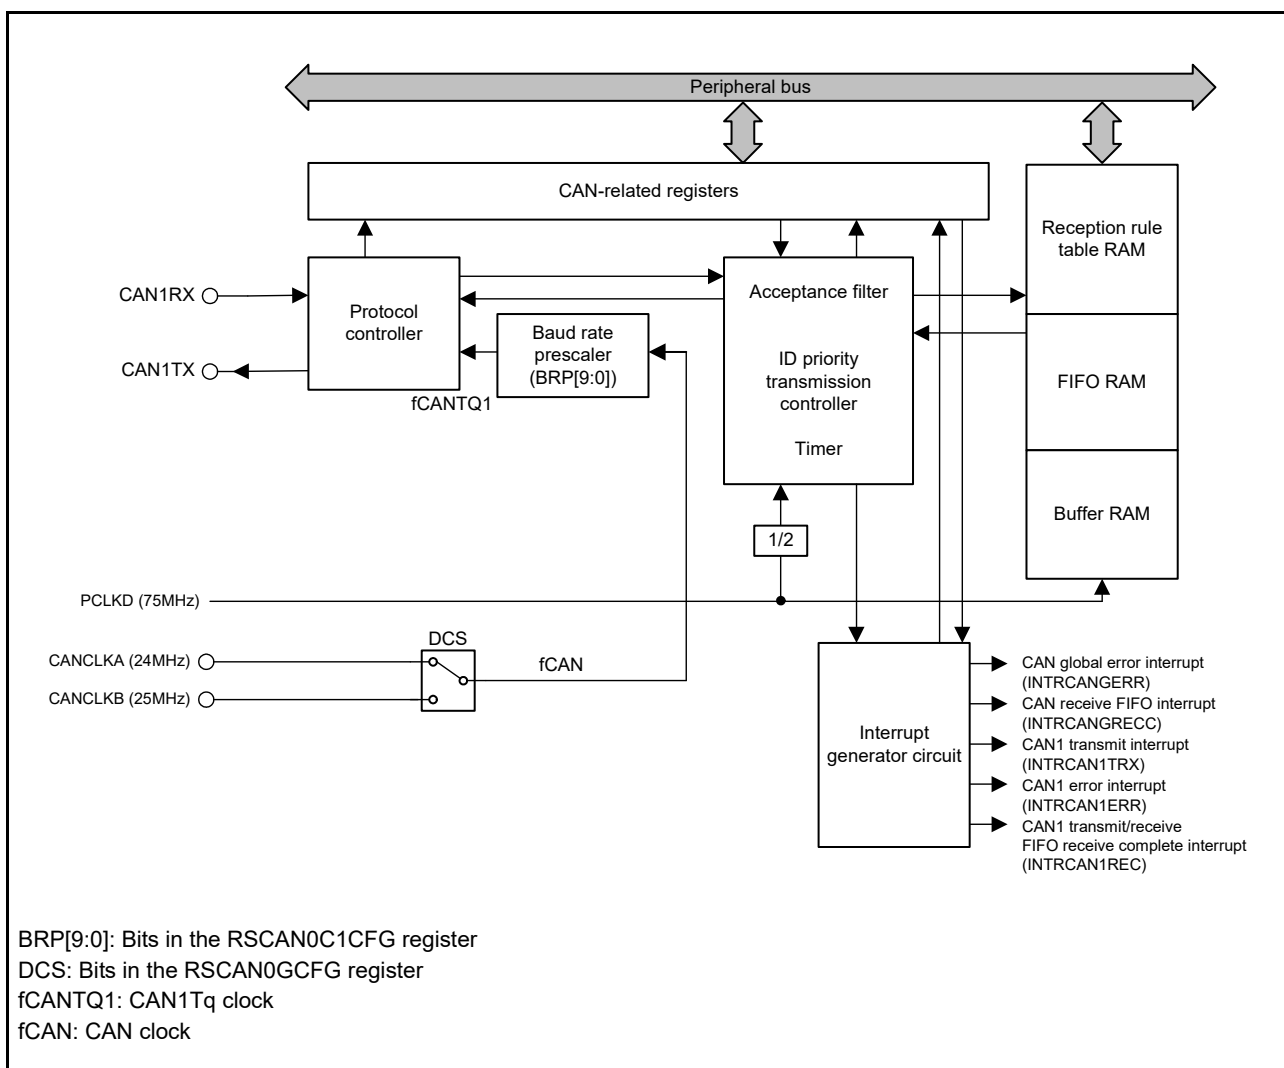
Peripheral bus

CAN-related registers

Reception rule table RAM

CAN1RX

Protocol controller

Acceptance filter

Baud rate prescaler (BRP[9:0])

ID priority transmission controller

FIFO RAM

CAN1TX

fCANTQ1

Timer

Buffer RAM

1/2

PCLKD (75MHz)

DCS

CANCLKA (24MHz)

fCAN

CANCLKB (25MHz)

Interrupt generator circuit

CAN global error interrupt (INTRCANGERR)

CAN receive FIFO interrupt (INTRCANGRECC)

CAN1 transmit interrupt (INTRCAN1TRX)

CAN1 error interrupt (INTRCAN1ERR)

CAN1 transmit/receive FIFO receive complete interrupt (INTRCAN1REC)

BRP[9:0]: Bits in the RSCAN0C1CFG register
DCS: Bits in the RSCAN0GCFG register
fCANTQ1: CAN1Tq clock
fCAN: CAN clock